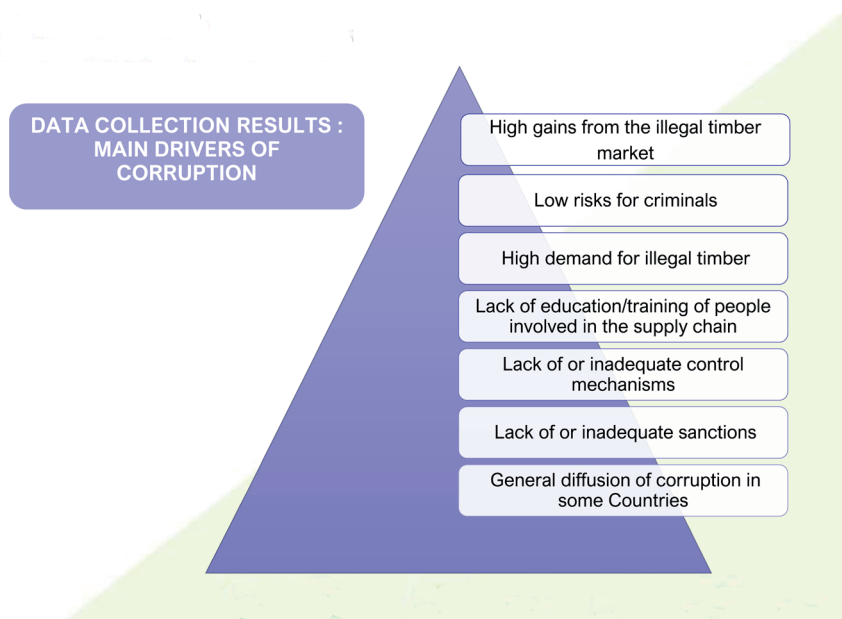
DATA COLLECTION RESULTS : MAIN DRIVERS OF CORRUPTION

High gains from the illegal timber market

Low risks for criminals

High demand for illegal timber

Lack of education/training of people involved in the supply chain

Lack of or inadequate control mechanisms

Lack of or inadequate sanctions

General diffusion of corruption in some Countries